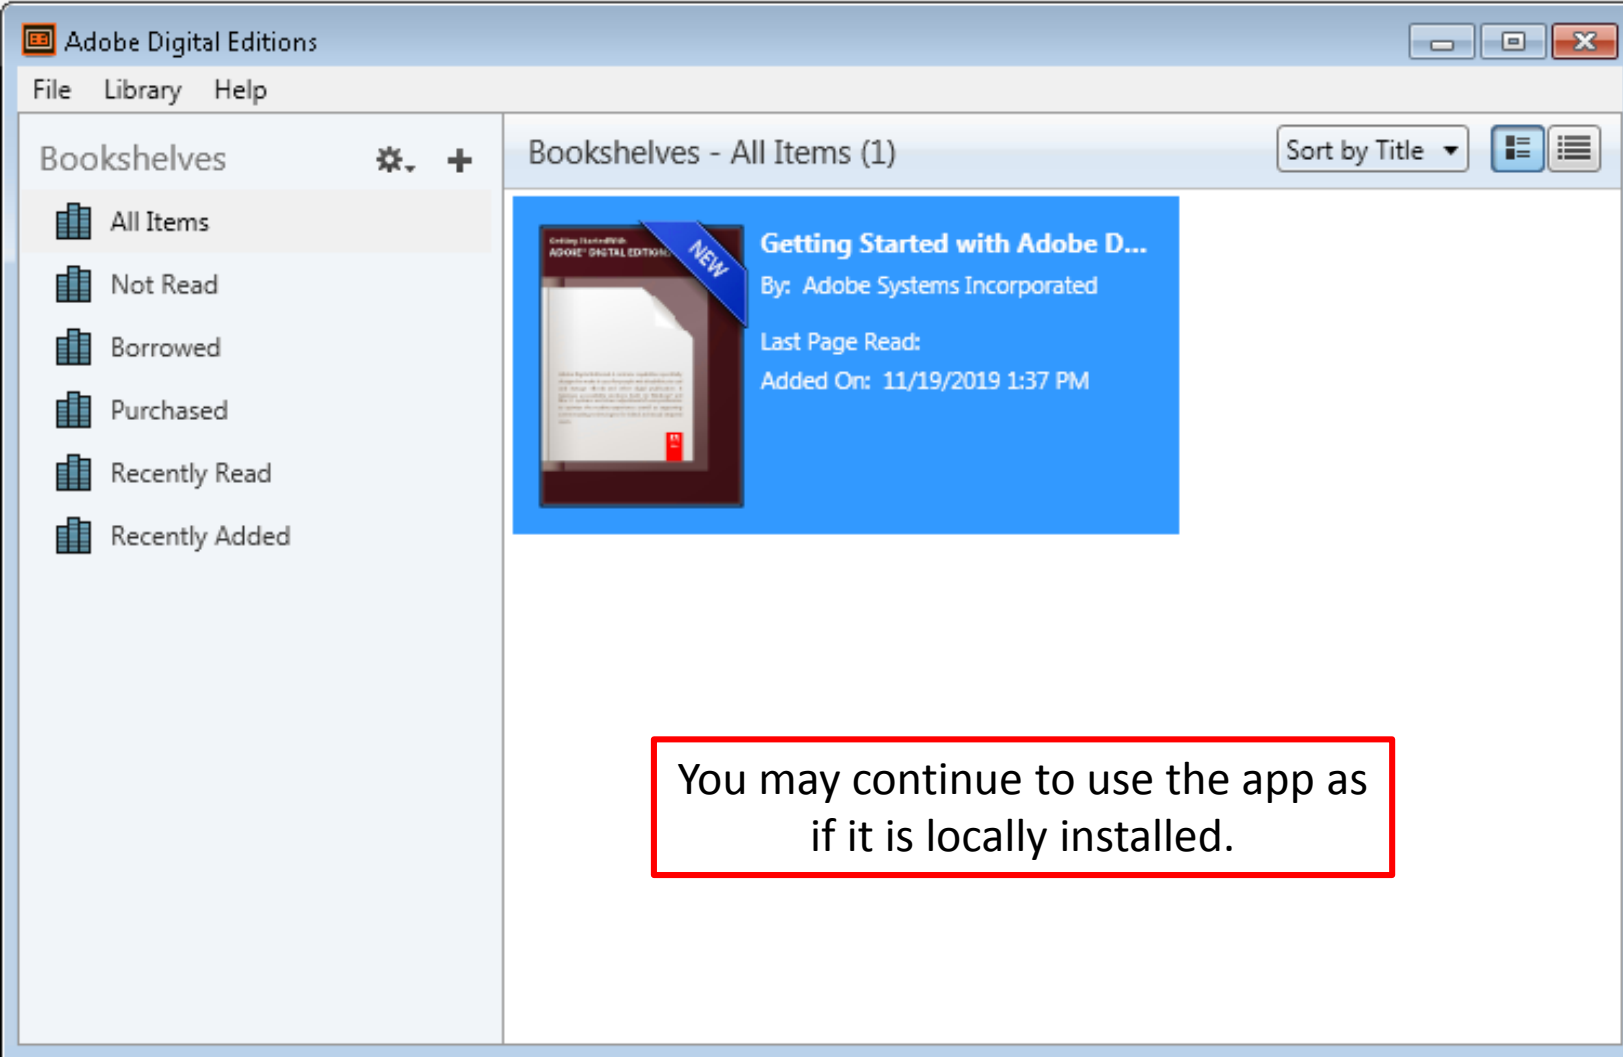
Adobe Digital Editions

File Library Help

Bookshelves

All Items

Not Read

Borrowed

Purchased

Recently Read

Recently Added

Bookshelves - All Items (1)

Sort by Title

Getting Started With
ADOBE® DIGITAL EDITIONS

NEW

Getting Started with Adobe D...

By: Adobe Systems Incorporated

Last Page Read:

Added On: 11/19/2019 1:37 PM

You may continue to use the app as if it is locally installed.